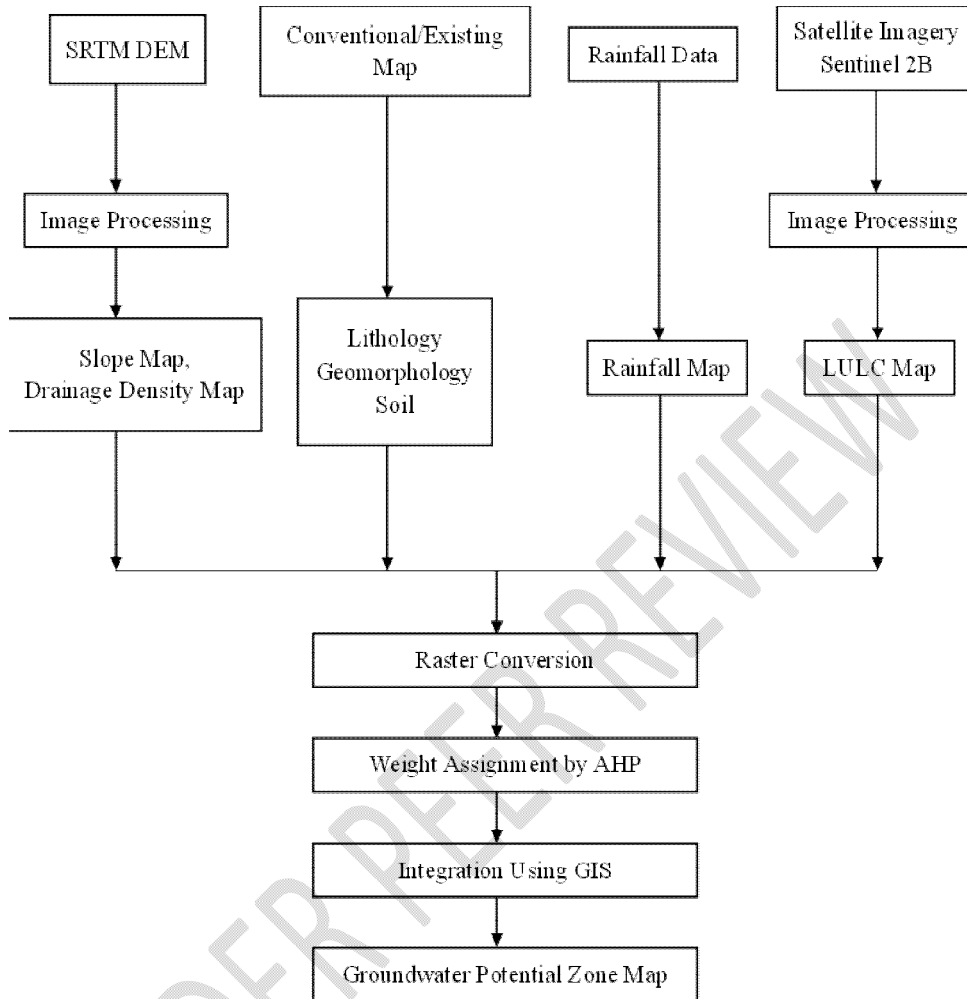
SRTM DEM

Conventional/Existing Map

Rainfall Data

Satellite Imagery Sentinel 2B

Image Processing

Image Processing

Slope Map, Drainage Density Map

Lithology Geomorphology Soil

Rainfall Map

LULC Map

Raster Conversion

Weight Assignment by AHP

Integration Using GIS

Groundwater Potential Zone Map

UNDER PEER REVIEW